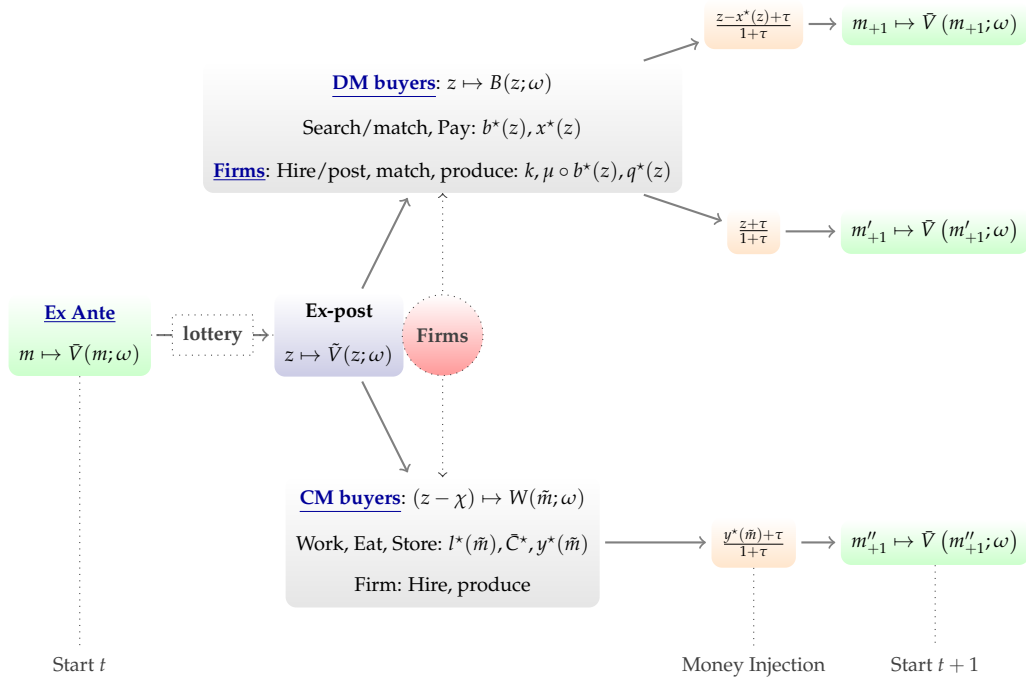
$\frac{z-x^\star(z)+\tau}{1+\tau}$ $m_{+1} \mapsto \bar{V}\left(m_{+1};\omega\right)$

**DM buyers**: $z \mapsto B(z;\omega)$

Search/match, Pay: $b^\star(z), x^\star(z)$

**Firms**: Hire/post, match, produce: $k, \mu \circ b^\star(z), q^\star(z)$

$\frac{z+\tau}{1+\tau}$ $m'_{+1} \mapsto \bar{V}\left(m'_{+1};\omega\right)$

**Ex Ante**

$m \mapsto \bar{V}(m;\omega)$

lottery

**Ex-post**

$z \mapsto \tilde{V}(z;\omega)$

Firms

**CM buyers**: $(z-\chi) \mapsto W(\tilde{m};\omega)$

Work, Eat, Store: $l^\star(\tilde{m}), \bar{C}^\star, y^\star(\tilde{m})$

Firm: Hire, produce

$\frac{y^\star(\tilde{m})+\tau}{1+\tau}$ $m''_{+1} \mapsto \bar{V}\left(m''_{+1};\omega\right)$

Start $t$

Money Injection

Start $t+1$